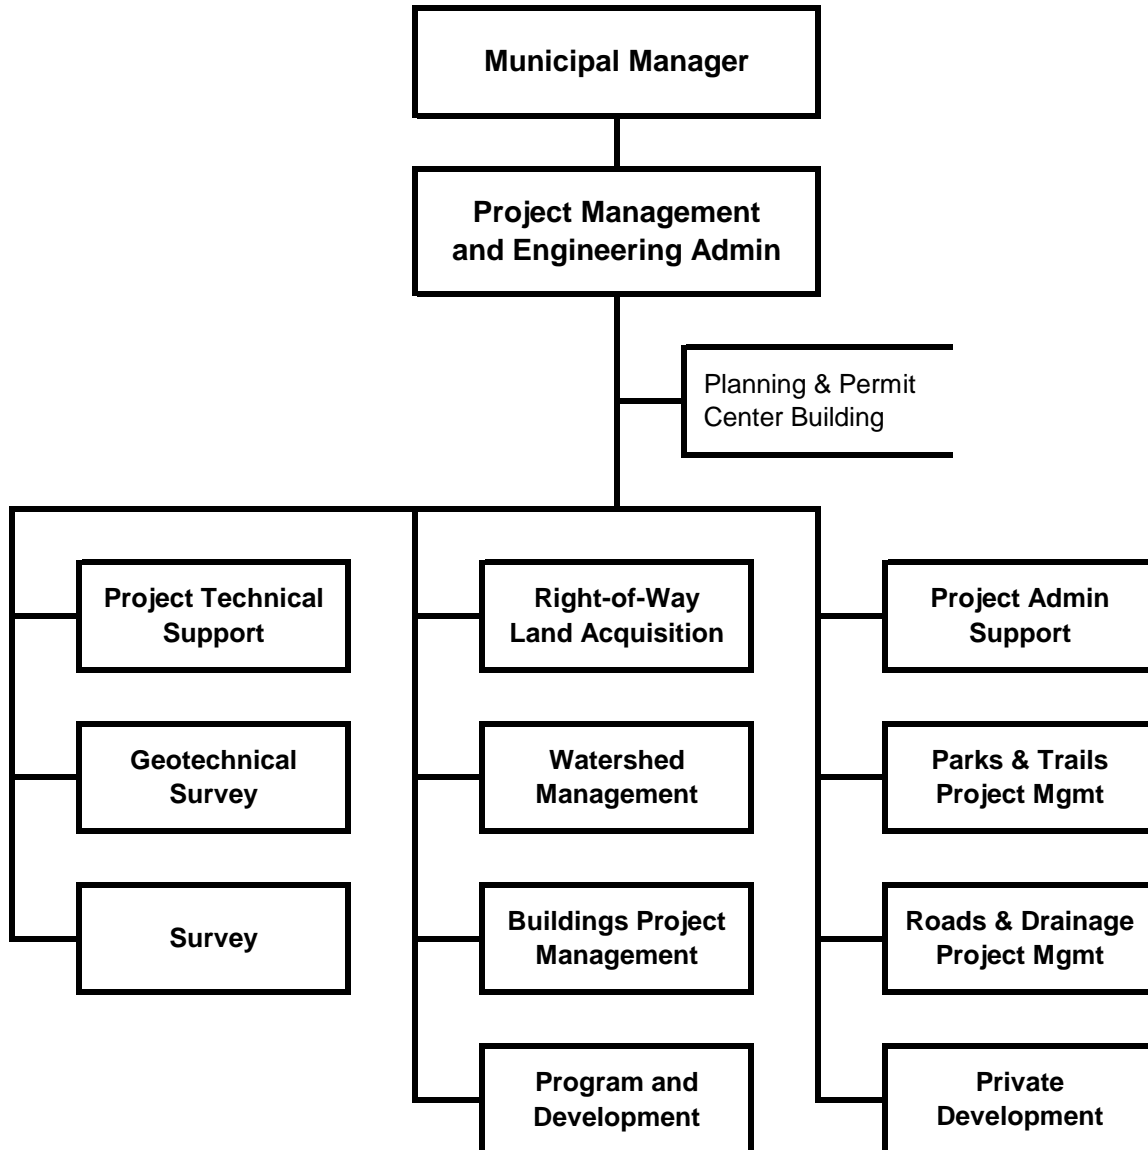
Municipal Manager

Project Management and Engineering Admin

Planning & Permit Center Building

Project Technical Support

Geotechnical Survey

Survey

Right-of-Way Land Acquisition

Watershed Management

Buildings Project Management

Program and Development

Project Admin Support

Parks & Trails Project Mgmt

Roads & Drainage Project Mgmt

Private Development